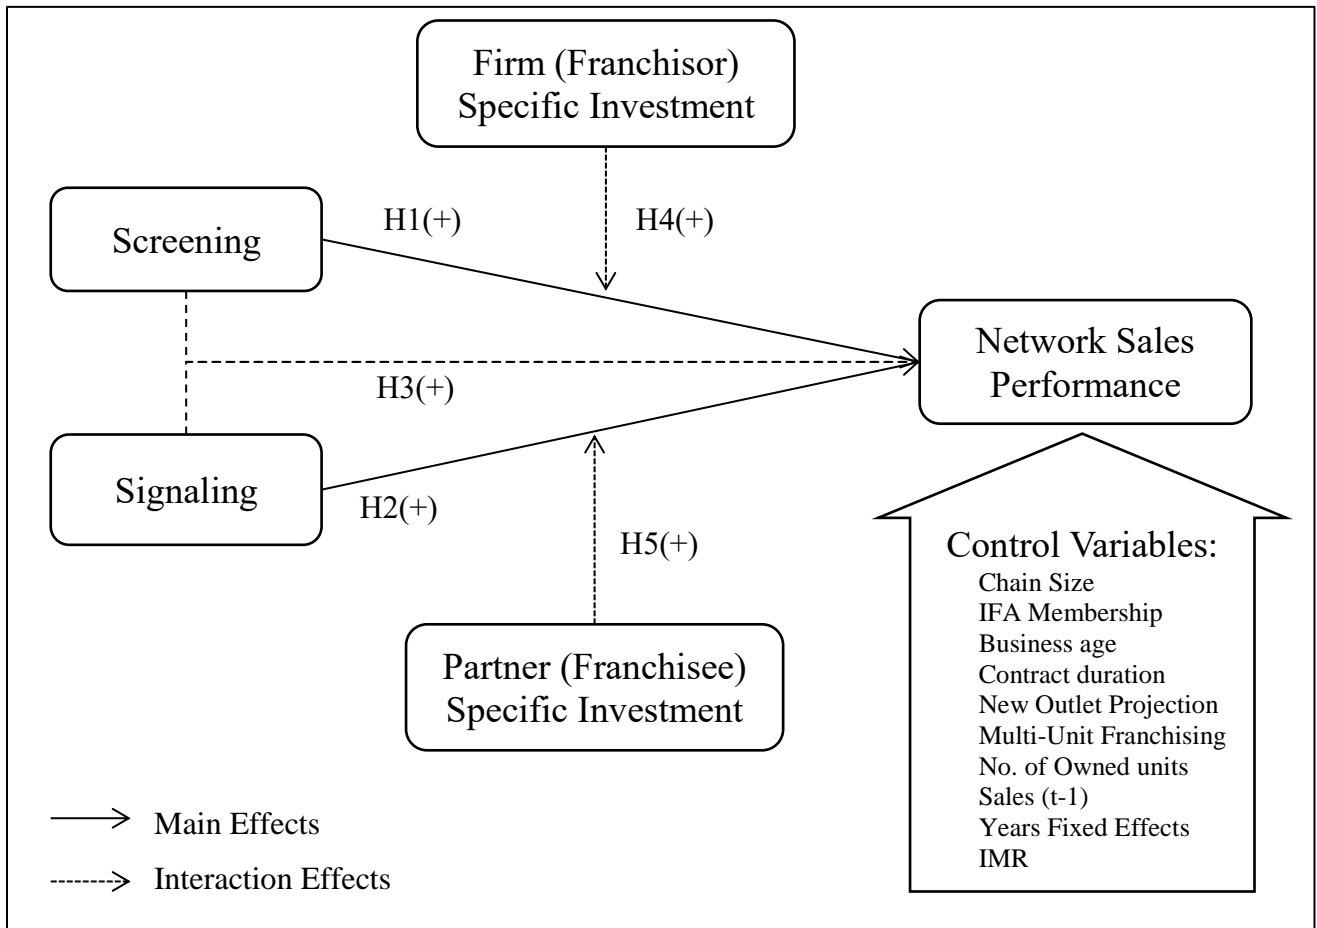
Firm (Franchisor) Specific Investment

Screening

H1(+)

H4(+)

Network Sales Performance

H3(+)

Signaling

H2(+)

H5(+)

Control Variables:
Chain Size
IFA Membership
Business age
Contract duration
New Outlet Projection
Multi-Unit Franchising
No. of Owned units
Sales (t-1)
Years Fixed Effects
IMR

Partner (Franchisee) Specific Investment

Main Effects

Interaction Effects